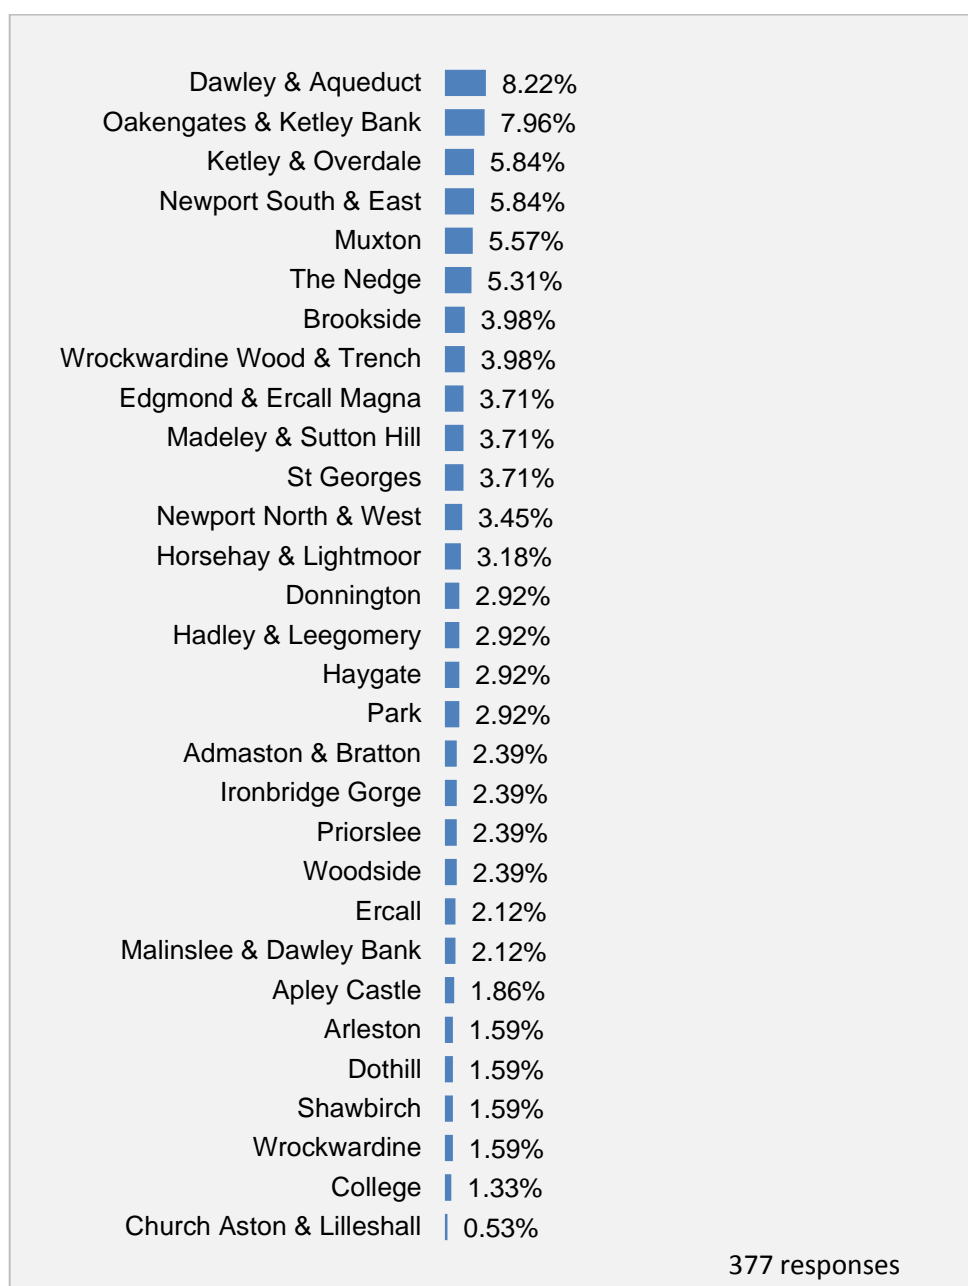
| | |
|---|---|
| Dawley & Aqueduct | 8.22% |
| Oakengates & Ketley Bank | 7.96% |
| Ketley & Overdale | 5.84% |
| Newport South & East | 5.84% |
| Muxton | 5.57% |
| The Nedge | 5.31% |
| Brookside | 3.98% |
| Wrockwardine Wood & Trench | 3.98% |
| Edgmond & Ercall Magna | 3.71% |
| Madeley & Sutton Hill | 3.71% |
| St Georges | 3.71% |
| Newport North & West | 3.45% |
| Horsehay & Lightmoor | 3.18% |
| Donnington | 2.92% |
| Hadley & Leegomery | 2.92% |
| Haygate | 2.92% |
| Park | 2.92% |
| Admaston & Bratton | 2.39% |
| Ironbridge Gorge | 2.39% |
| Priorslee | 2.39% |
| Woodside | 2.39% |
| Ercall | 2.12% |
| Malinslee & Dawley Bank | 2.12% |
| Apley Castle | 1.86% |
| Arleston | 1.59% |
| Dothill | 1.59% |
| Shawbirch | 1.59% |
| Wrockwardine | 1.59% |
| College | 1.33% |
| Church Aston & Lilleshall | 0.53% |

377 responses